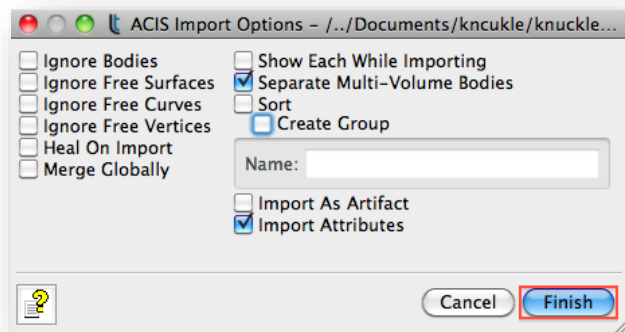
ACIS Import Options – /.../Documents/kncukle/knuckle...

Ignore Bodies
Ignore Free Surfaces
Ignore Free Curves
Ignore Free Vertices
Heal On Import
Merge Globally

Show Each While Importing
Separate Multi-Volume Bodies
Sort
Create Group
Name:
Import As Artifact
Import Attributes

Cancel
Finish